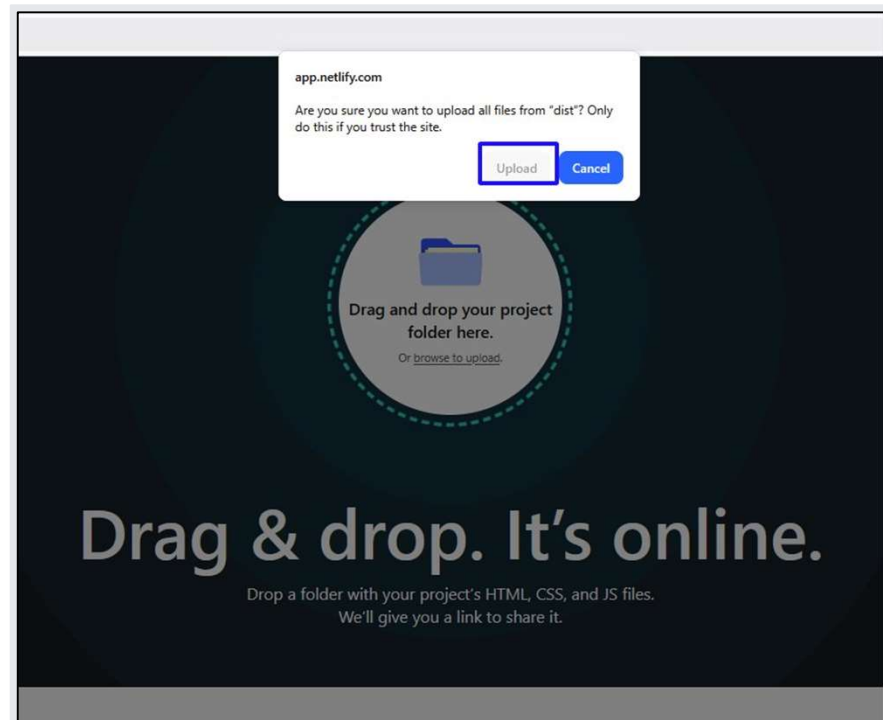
app.netlify.com

Are you sure you want to upload all files from "dist"? Only do this if you trust the site.

Upload Cancel

Drag and drop your project folder here.

Or browse to upload.

Drag & drop. It's online.

Drop a folder with your project's HTML, CSS, and JS files. We'll give you a link to share it.